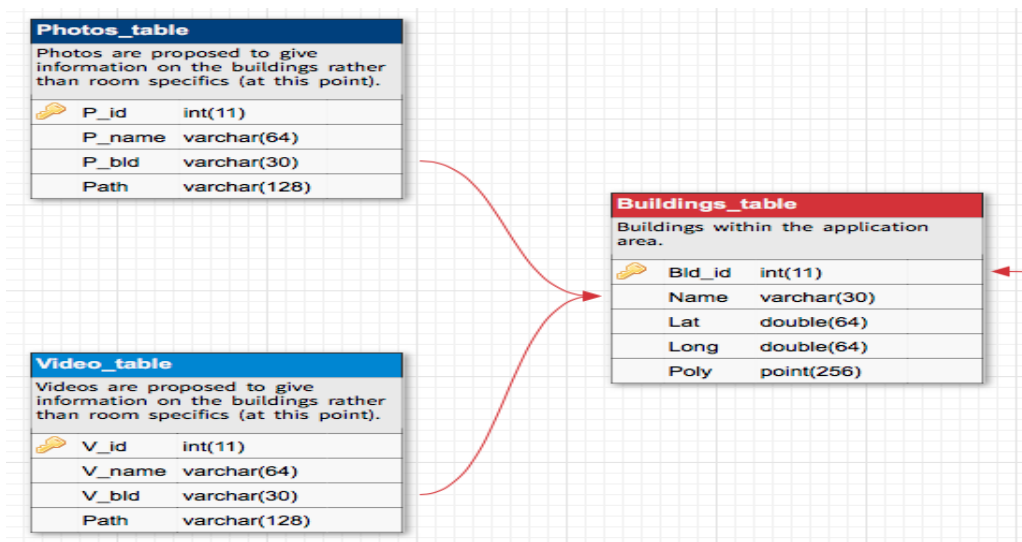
Photos_table

Photos are proposed to give information on the buildings rather than room specifics (at this point).

| | | |
|---|---|---|
| | P_id | int(11) |
| | P_name | varchar(64) |
| | P_bld | varchar(30) |
| | Path | varchar(128) |

Buildings_table

Buildings within the application area.

| | | |
|---|---|---|
| | Bld_id | int(11) |
| | Name | varchar(30) |
| | Lat | double(64) |
| | Long | double(64) |
| | Poly | point(256) |

Video_table

Videos are proposed to give information on the buildings rather than room specifics (at this point).

| | | |
|---|---|---|
| | V_id | int(11) |
| | V_name | varchar(64) |
| | V_bld | varchar(30) |
| | Path | varchar(128) |